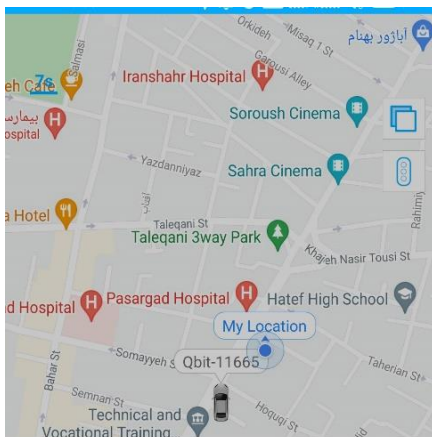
Orkideh
Misaq 1 St
اباژور بهنام
Salmasi
eh Cafe
Iranshahr Hospital
Garousi Alley
بیمارس
ospital
Soroush Cinema
Yazdanniyaz
Sahra Cinema
a Hotel
Taleqani St
Taleqani 3way Park
Rahimi
Khajeh Nasir Tousi St
d Hospital
Pasargad Hospital
Hatef High School
My Location
Bahar St
Somayyeh St
Qbit-11665
Taherian St
Semnan St
Technical and
Vocational Training
Hoquqi St